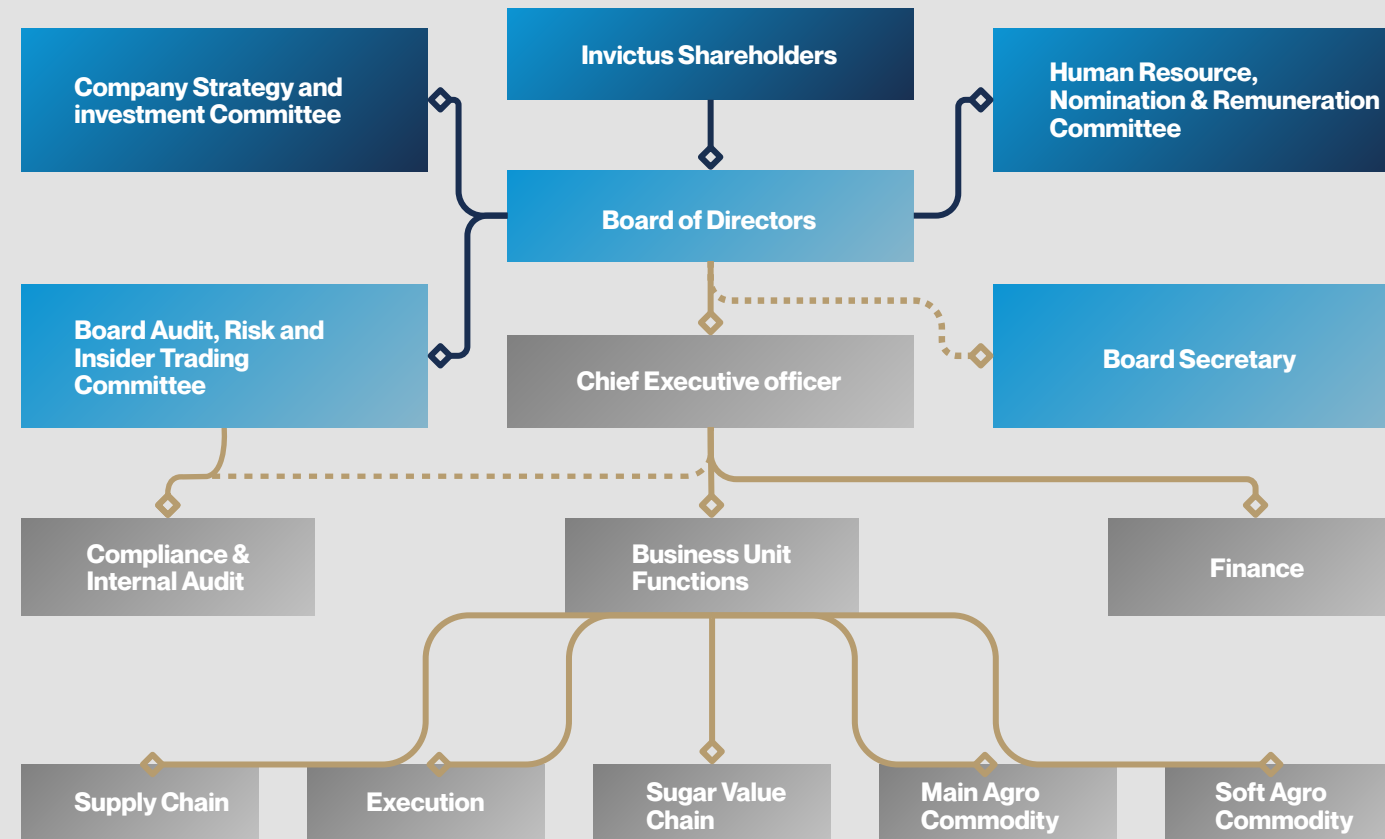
Invictus Shareholders

Company Strategy and investment Committee

Human Resource, Nomination & Remuneration Committee

Board of Directors

Board Audit, Risk and Insider Trading Committee

Chief Executive officer

Board Secretary

Compliance & Internal Audit

Business Unit Functions

Finance

Supply Chain

Execution

Sugar Value Chain

Main Agro Commodity

Soft Agro Commodity